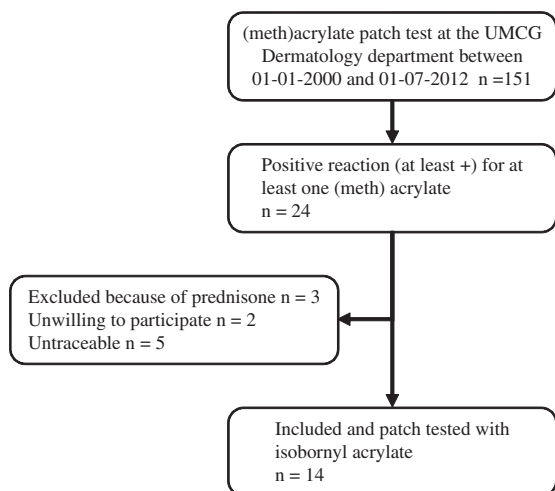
(meth)acrylate patch test at the UMCG Dermatology department between 01-01-2000 and 01-07-2012 n =151

Positive reaction (at least +) for at least one (meth) acrylate
n = 24

Excluded because of prednisone n = 3
Unwilling to participate n = 2
Untraceable n = 5

Included and patch tested with isobornyl acrylate
n = 14